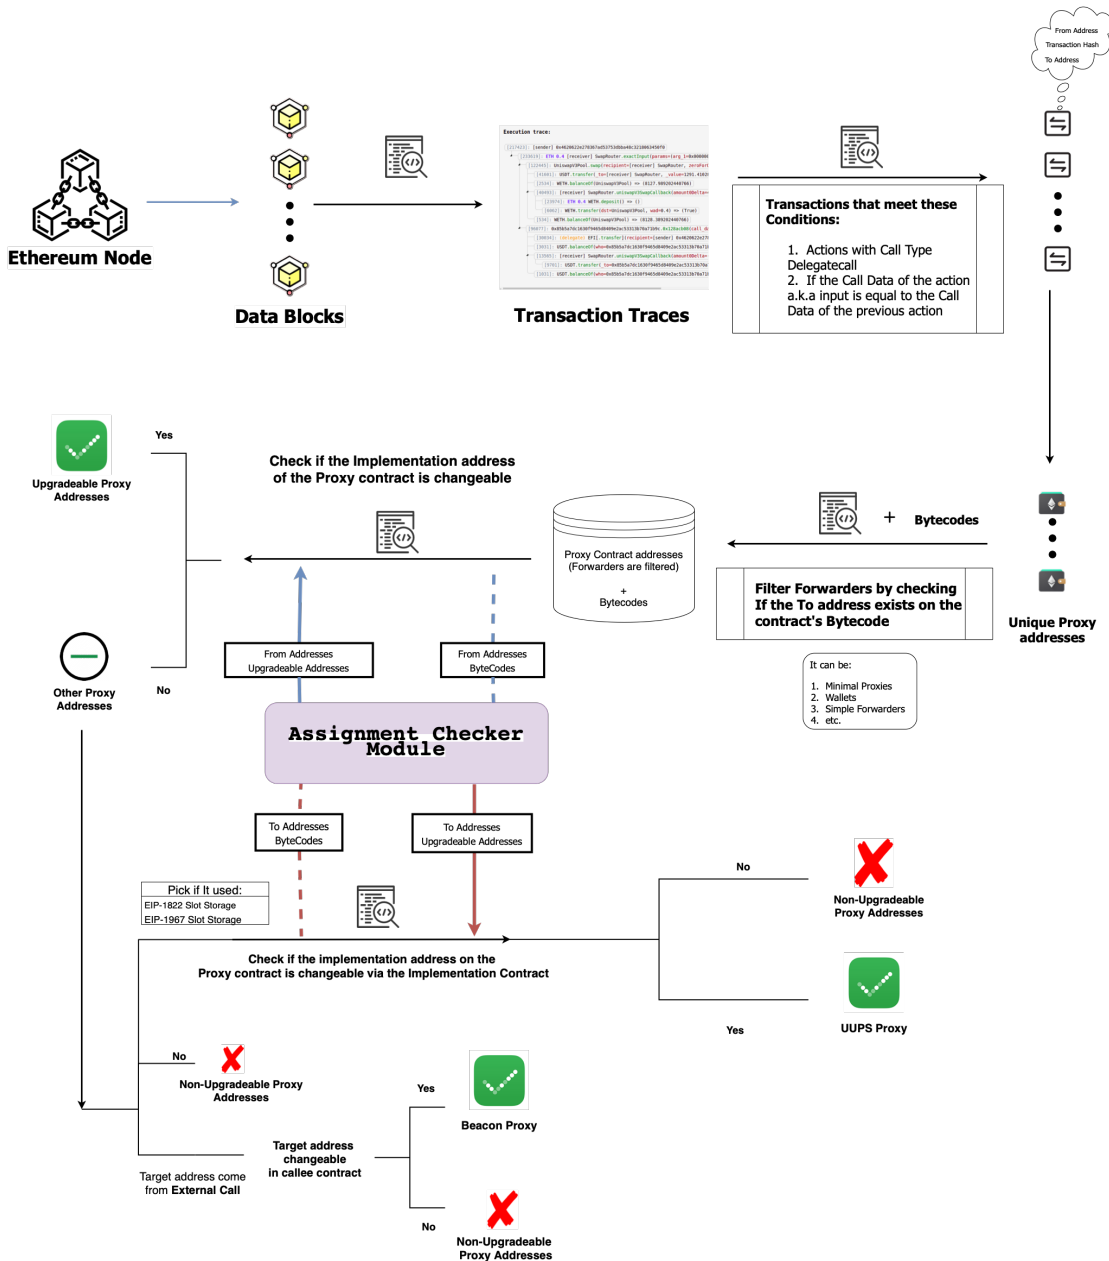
From Address
Transaction Hash
To Address

Ethereum Node

Data Blocks

Execution trace:

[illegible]

Transaction Traces

Transactions that meet these Conditions:

1. Actions with Call Type Delegatecall
2. If the Call Data of the action a.k.a input is equal to the Call Data of the previous action

Upgradeable Proxy Addresses

Yes

Check if the Implementation address of the Proxy contract is changeable

Proxy Contract addresses (Forwarders are filtered)
+
Bytecodes

+ Bytecodes

Filter Forwarders by checking If the To address exists on the contract's Bytecode

Unique Proxy addresses

Other Proxy Addresses

No

From Addresses
Upgradeable Addresses

From Addresses
ByteCodes

It can be:

1. Minimal Proxies
2. Wallets
3. Simple Forwarders
4. etc.

Assignment Checker Module

To Addresses
ByteCodes

To Addresses
Upgradeable Addresses

| Pick if It used: |
|---|
| EIP-1822 Slot Storage |
| EIP-1967 Slot Storage |

No

Non-Upgradeable Proxy Addresses

Check if the implementation address on the Proxy contract is changeable via the Implementation Contract

Yes

UUPS Proxy

No

Non-Upgradeable Proxy Addresses

Yes

Beacon Proxy

Target address changeable in callee contract

Target address come from External Call

No

Non-Upgradeable Proxy Addresses